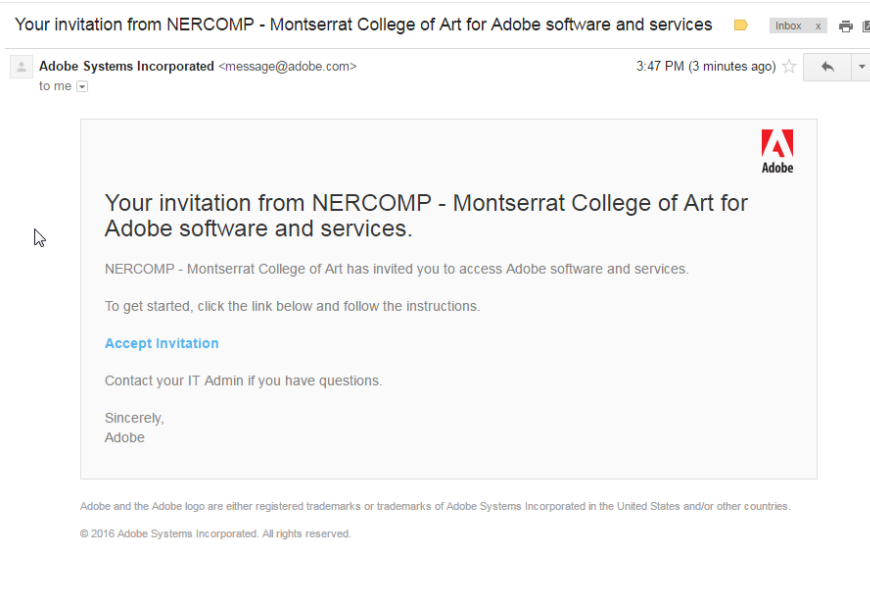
Your invitation from NERCOMP - Montserrat College of Art for Adobe software and services

Inbox x

Adobe Systems Incorporated <message@adobe.com>

to me

3:47 PM (3 minutes ago)

Adobe

Your invitation from NERCOMP - Montserrat College of Art for Adobe software and services.

NERCOMP - Montserrat College of Art has invited you to access Adobe software and services.

To get started, click the link below and follow the instructions.

Accept Invitation

Contact your IT Admin if you have questions.

Sincerely,
Adobe

Adobe and the Adobe logo are either registered trademarks or trademarks of Adobe Systems Incorporated in the United States and/or other countries.

© 2016 Adobe Systems Incorporated. All rights reserved.